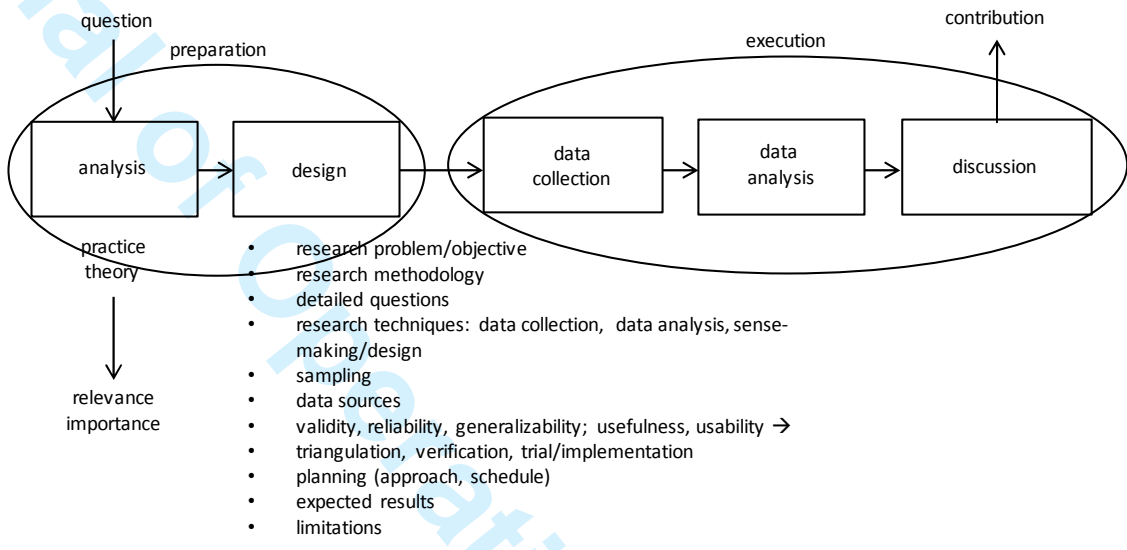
question

preparation

analysis

design

practice
theory

relevance
importance

execution

data collection

data analysis

discussion

contribution

- research problem/objective
- research methodology
- detailed questions
- research techniques: data collection, data analysis, sensemaking/design
- sampling
- data sources
- validity, reliability, generalizability; usefulness, usability →
- triangulation, verification, trial/implementation
- planning (approach, schedule)
- expected results
- limitations